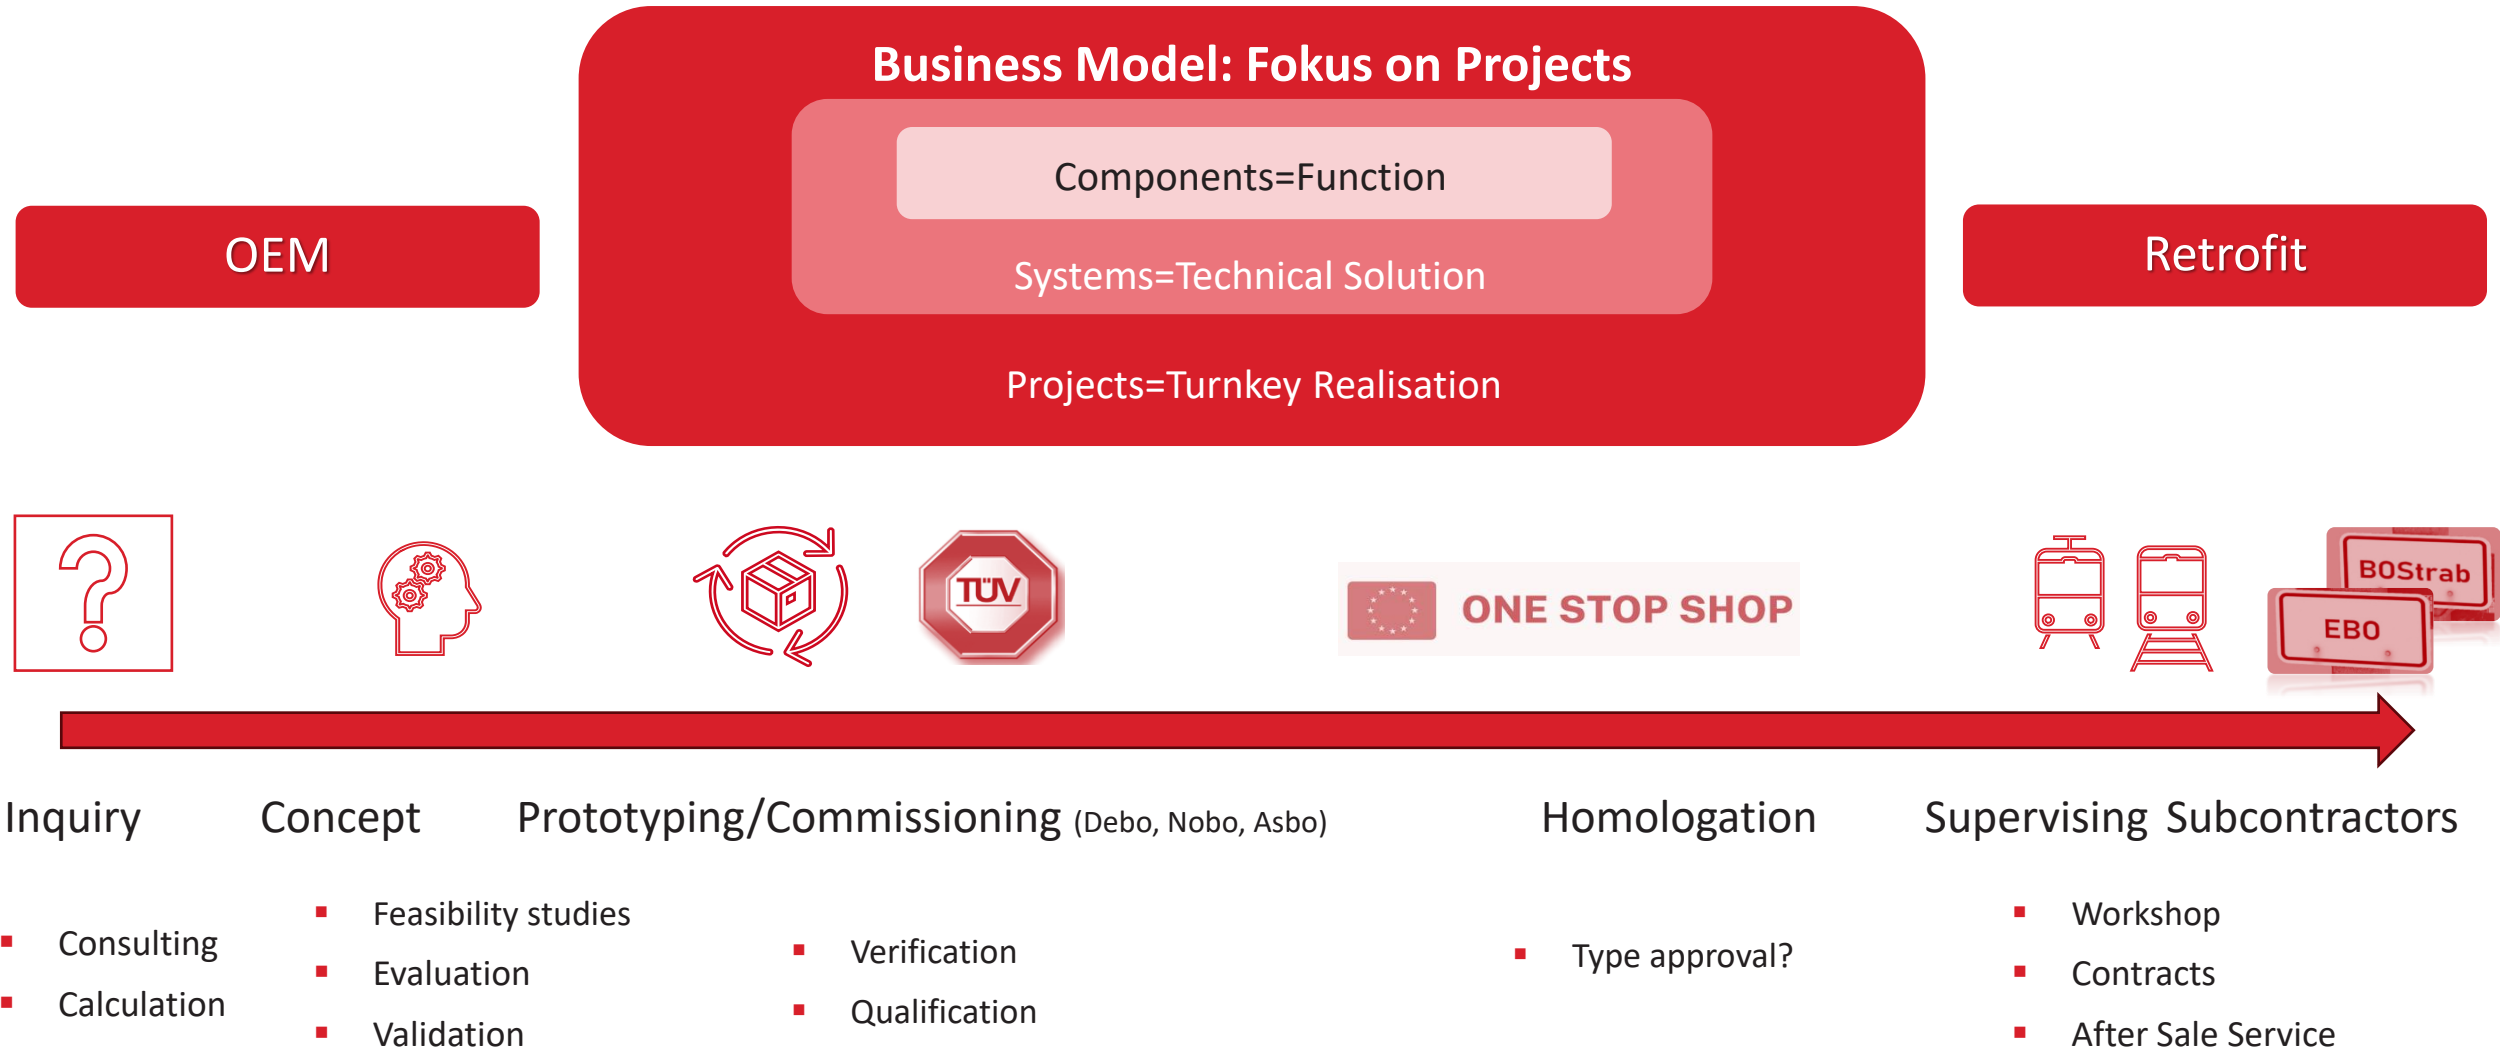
Business Model: Fokus on Projects

Components=Function

Systems=Technical Solution

Projects=Turnkey Realisation

OEM

Retrofit

TÜV

ONE STOP SHOP

BOStrab

EBO

Inquiry

Concept

Prototyping/Commissioning (Debo, Nobo, Asbo)

Homologation

Supervising Subcontractors

- Consulting
- Calculation

- Feasibility studies
- Evaluation
- Validation

- Verification
- Qualification

- Type approval?

- Workshop
- Contracts
- After Sale Service